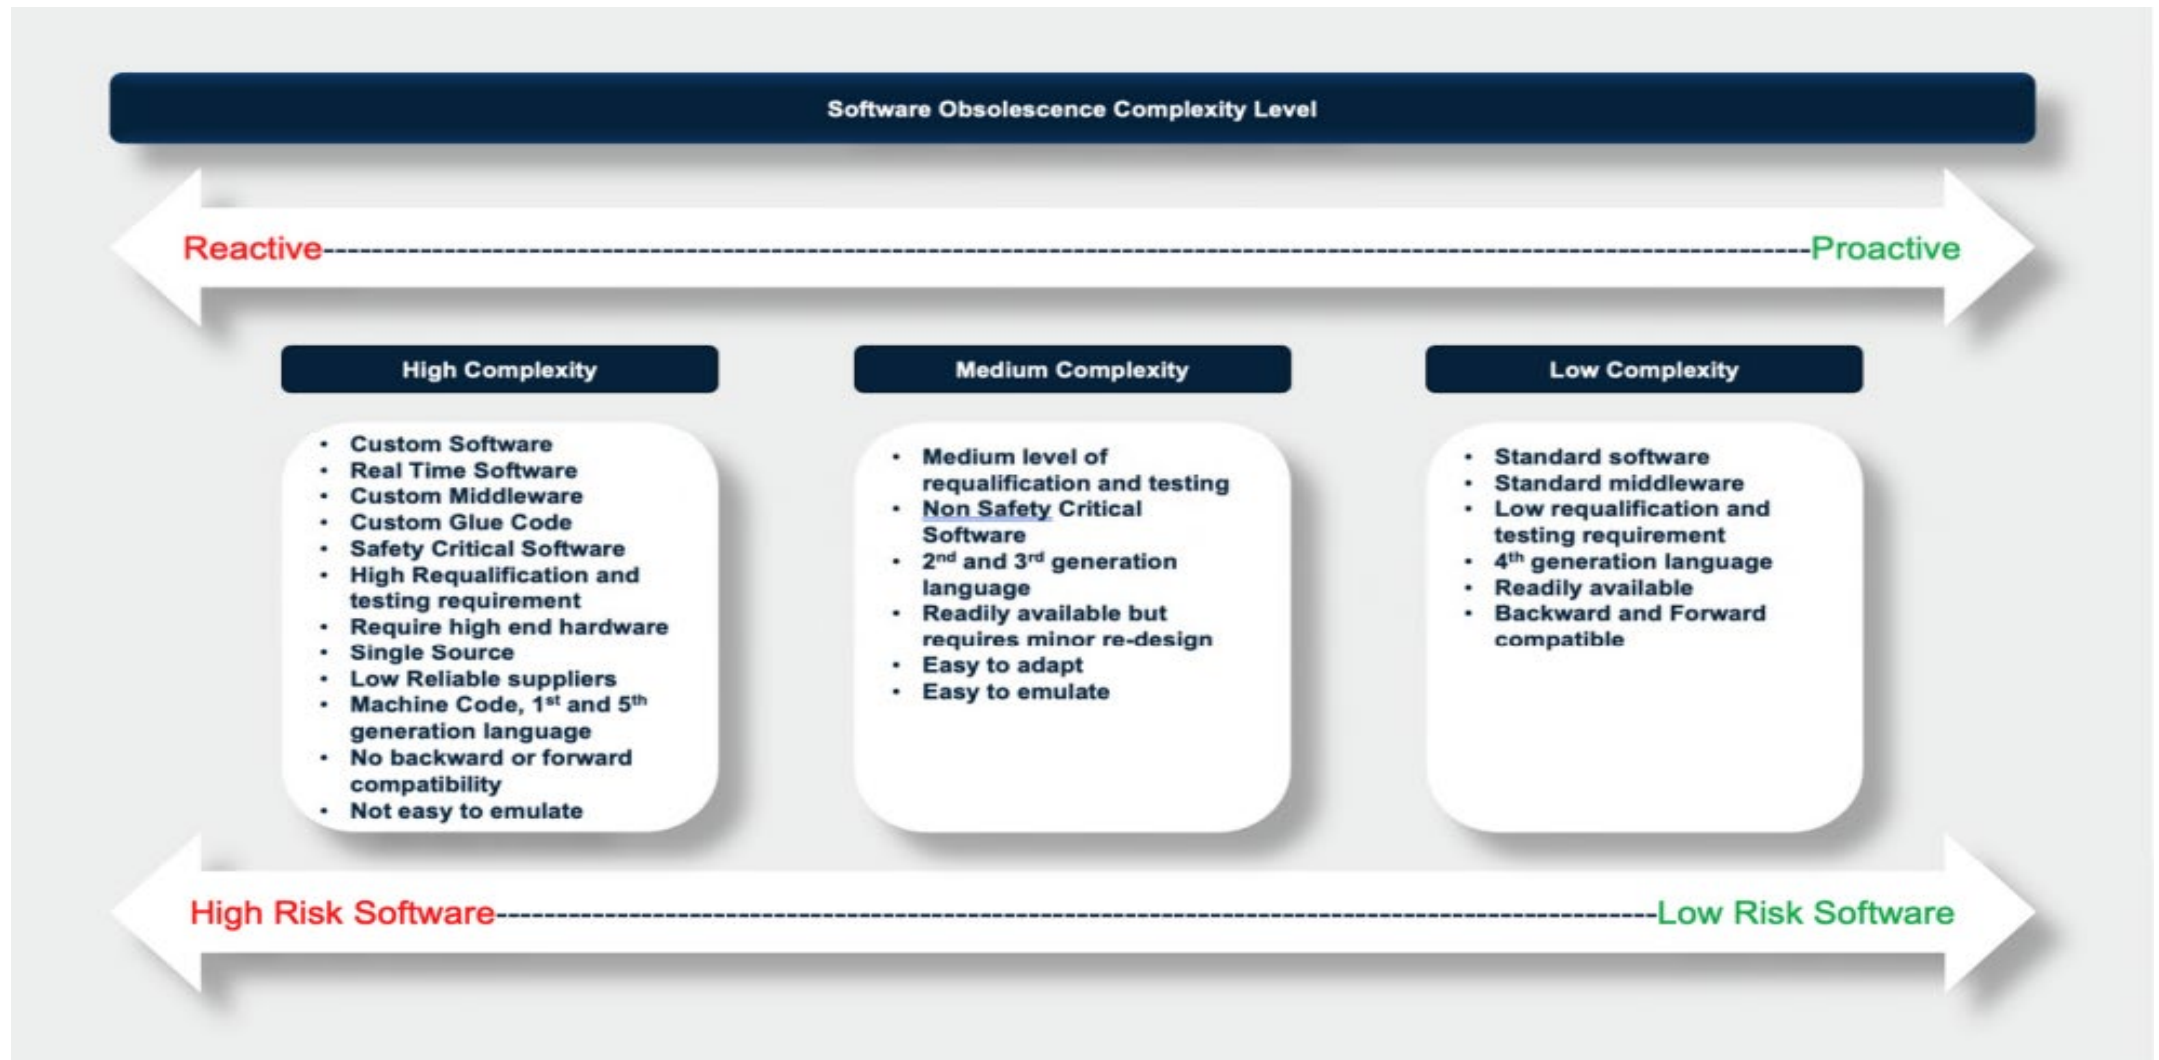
Software Obsolescence Complexity Level

Reactive------------------------------------------------------------------------------------------------------------Proactive

High Complexity

- Custom Software
- Real Time Software
- Custom Middleware
- Custom Glue Code
- Safety Critical Software
- High Requalification and testing requirement
- Require high end hardware
- Single Source
- Low Reliable suppliers
- Machine Code, 1$^{st}$ and 5$^{th}$ generation language
- No backward or forward compatibility
- Not easy to emulate

Medium Complexity

- Medium level of requalification and testing
- Non Safety Critical Software
- 2$^{nd}$ and 3$^{rd}$ generation language
- Readily available but requires minor re-design
- Easy to adapt
- Easy to emulate

Low Complexity

- Standard software
- Standard middleware
- Low requalification and testing requirement
- 4$^{th}$ generation language
- Readily available
- Backward and Forward compatible

High Risk Software--------------------------------------------------------------------------------------Low Risk Software